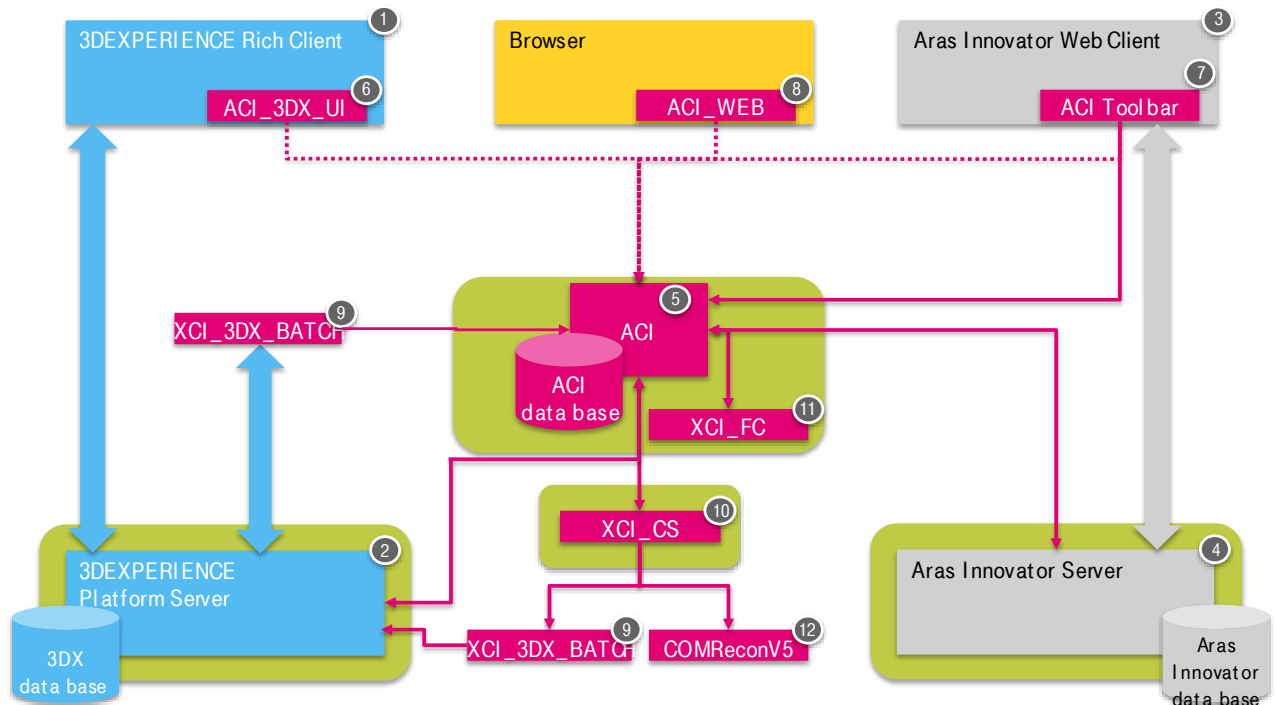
3DEXPERIENCE Rich Client
1
ACI_3DX_UI
6

Browser
ACI_WEB
8

Aras Innovator Web Client
3
ACI Toolbar
7

XCI_3DX_BATCH
9

ACI
5

ACI data base

XCI_FC
11

XCI_CS
10

3DEXPERIENCE Platform Server
2

3DX data base

XCI_3DX_BATCH
9

COMReconV5
12

Aras Innovator Server
4

Aras Innovator data base